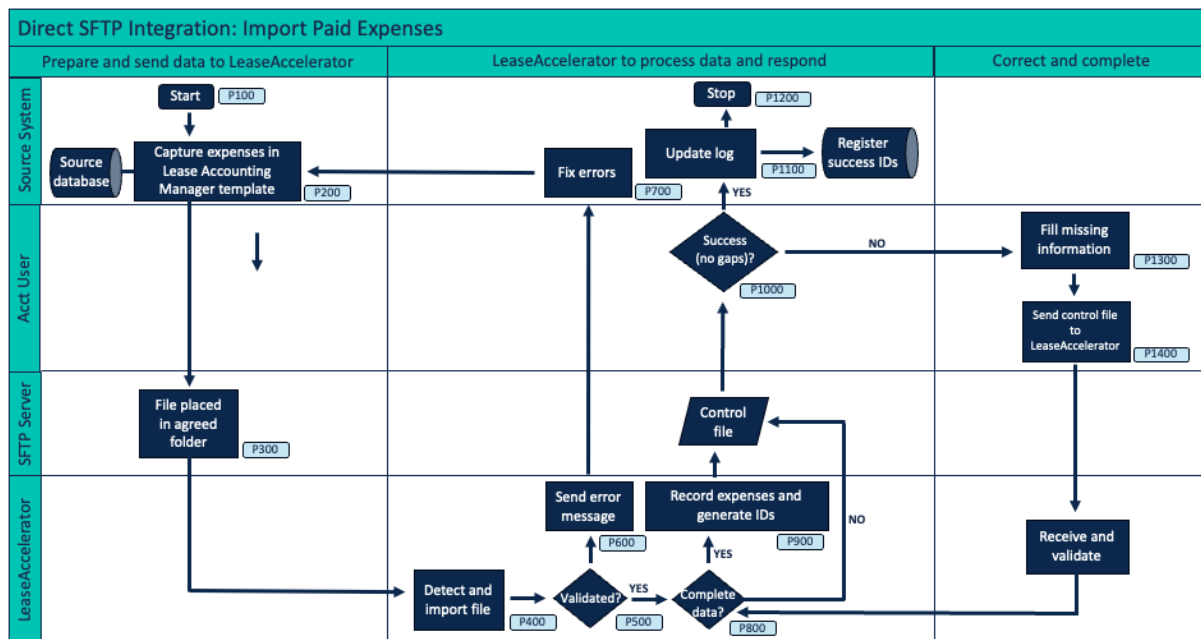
Direct SFTP Integration: Import Paid Expenses

Prepare and send data to LeaseAccelerator

LeaseAccelerator to process data and respond

Correct and complete

Source System

Acct User

SFTP Server

LeaseAccelerator

Start P100

Source database

Capture expenses in Lease Accounting Manager template P200

File placed in agreed folder P300

Detect and import file P400

Validated? P500

YES

Send error message P600

Fix errors P700

Complete data? P800

YES

Record expenses and generate IDs P900

Control file

Success (no gaps)? P1000

YES

Update log P1100

Stop P1200

Register success IDs

NO

Fill missing information P1300

Send control file to LeaseAccelerator P1400

NO

Receive and validate